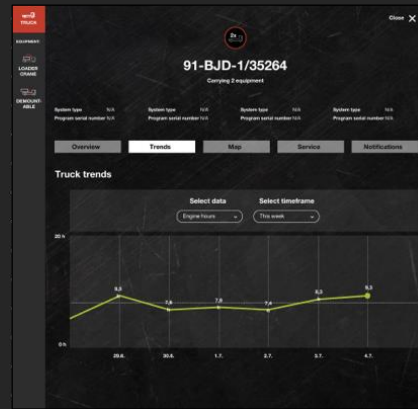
TRUCK

EQUIPMENT

LOADER CRANE

DEMOUNTABLE

Close

91-BJD-1/35264

Carrying 2 equipment

System type N/A
Program serial number N/A

System type N/A
Program serial number N/A

System type N/A
Program serial number N/A

System type N/A
Program serial number N/A

Overview

Trends

Map

Service

Notifications

Truck trends

Select data

Engine Hours

Select timeframe

This week

20 h

0 h

8,2

7,6

7,8

7,4

8,3

8,3

29.6.

30.6.

1.7.

2.7.

3.7.

4.7.